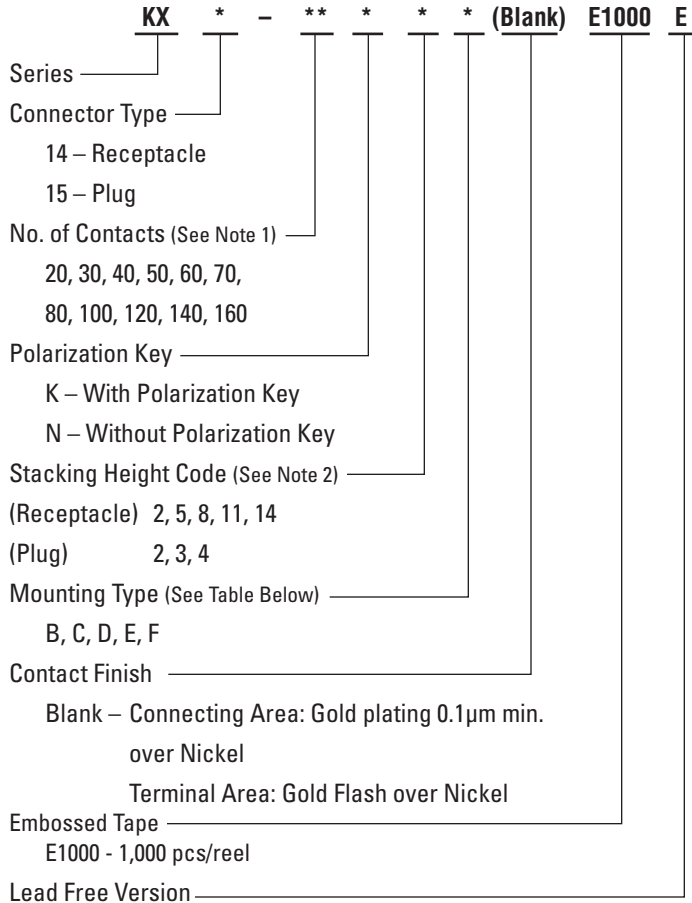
KX * – ** * * * (Blank) E1000 E

Series

Connector Type

14 – Receptacle

15 – Plug

No. of Contacts (See Note 1)

20, 30, 40, 50, 60, 70,

80, 100, 120, 140, 160

Polarization Key

K – With Polarization Key

N – Without Polarization Key

Stacking Height Code (See Note 2)

(Receptacle) 2, 5, 8, 11, 14

(Plug) 2, 3, 4

Mounting Type (See Table Below)

B, C, D, E, F

Contact Finish

Blank – Connecting Area: Gold plating 0.1μm min. over Nickel

Terminal Area: Gold Flash over Nickel

Embossed Tape

E1000 - 1,000 pcs/reel

Lead Free Version